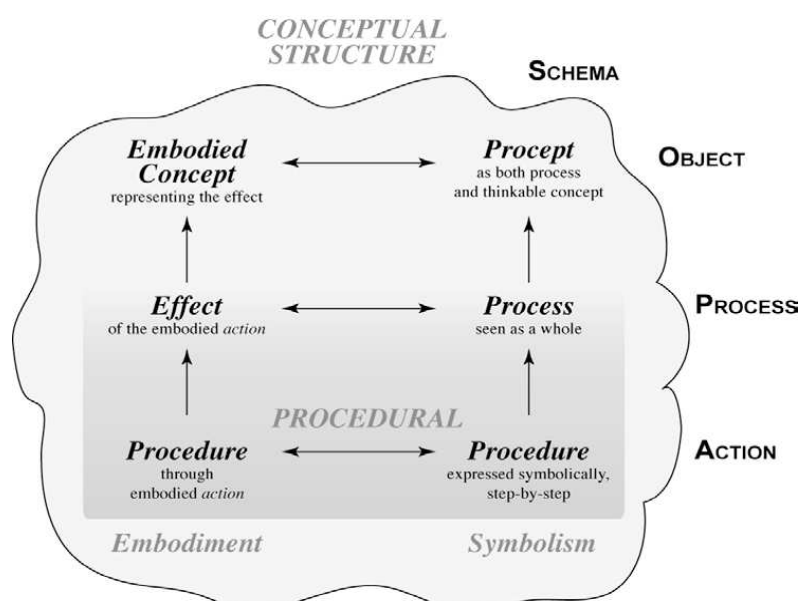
CONCEPTUAL STRUCTURE

SCHEMA

Embodied Concept
representing the effect

Procept
as both process and thinkable concept

OBJECT

Effect
of the embodied action

Process
seen as a whole

PROCESS

PROCEDURAL

Procedure
through embodied action

Procedure
expressed symbolically, step-by-step

ACTION

Embodiment

Symbolism